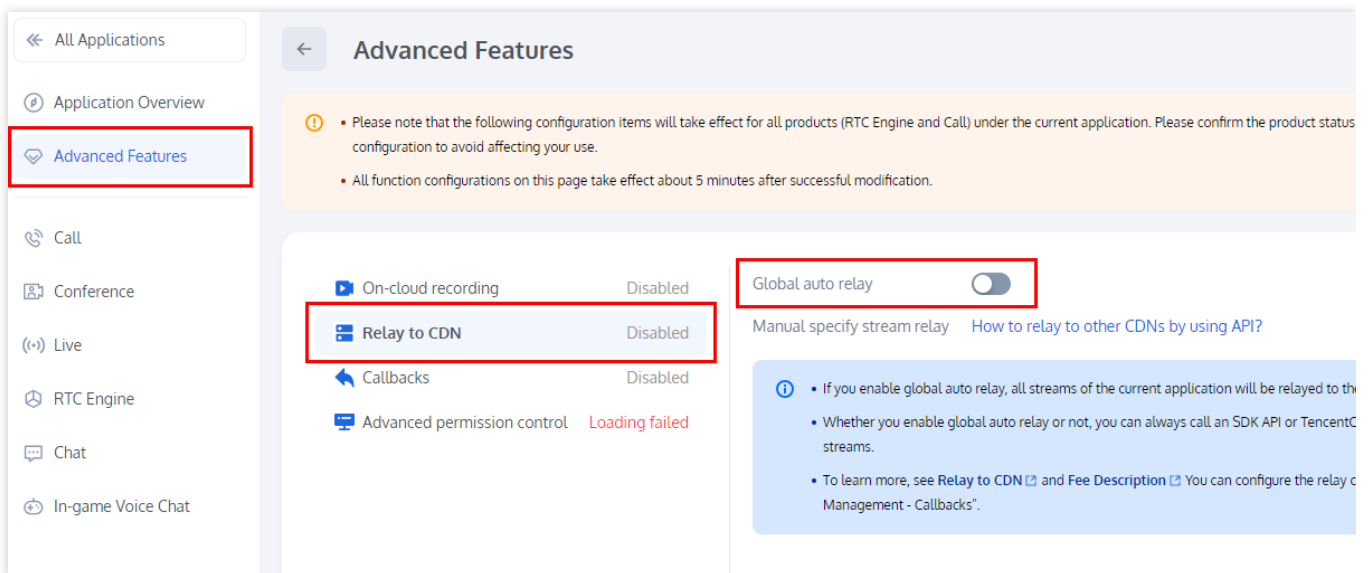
All Applications

Application Overview

Advanced Features

Call

Conference

Live

RTC Engine

Chat

In-game Voice Chat

Advanced Features

• Please note that the following configuration items will take effect for all products (RTC Engine and Call) under the current application. Please confirm the product status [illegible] configuration to avoid affecting your use.

• All function configurations on this page take effect about 5 minutes after successful modification.

| | |
|---|---|
| On-cloud recording | Disabled |
| Relay to CDN | Disabled |
| Callbacks | Disabled |
| Advanced permission control | Loading failed |

Global auto relay

Manual specify stream relay How to relay to other CDNs by using API?

• If you enable global auto relay, all streams of the current application will be relayed to th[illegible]

• Whether you enable global auto relay or not, you can always call an SDK API or TencentC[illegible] streams.

• To learn more, see Relay to CDN and Fee Description You can configure the relay c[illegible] Management - Callbacks".